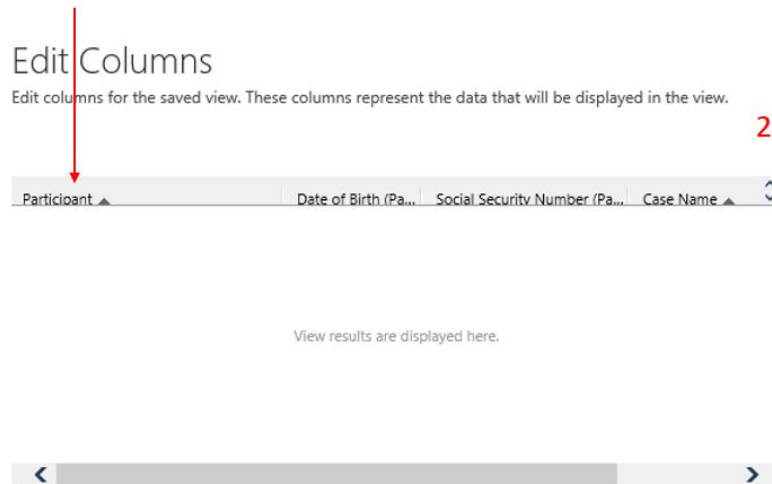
Edit Columns

Edit columns for the saved view. These columns represent the data that will be displayed in the view.

2

| Participant ▲ | Date of Birth (Pa... | Social Security Number (Pa... | Case Name ▲ |
|---|---|---|---|

View results are displayed here.